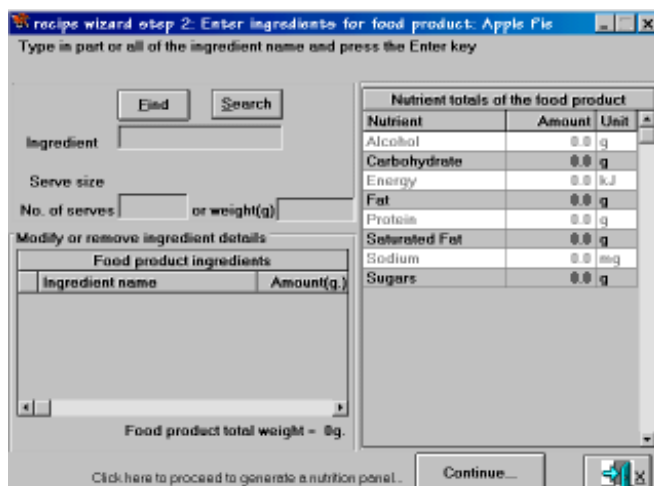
recipe wizard step 2: Enter ingredients for food product: Apple Pie

Type in part or all of the ingredient name and press the Enter key

Find

Search

Ingredient

Serve size

No. of serves

or weight(g)

Modify or remove ingredient details

Food product ingredients

| Ingredient name | Amount(g.) |
|---|---|

Food product total weight = 0g.

Nutrient totals of the food product

| Nutrient | Amount | Unit |
|---|---|---|
| Alcohol | 0.0 | g |
| Carbohydrate | 0.0 | g |
| Energy | 0.0 | kJ |
| Fat | 0.0 | g |
| Protein | 0.0 | g |
| Saturated Fat | 0.0 | g |
| Sodium | 0.0 | mg |
| Sugars | 0.0 | g |

Click here to proceed to generate a nutrition panel...

Continue...